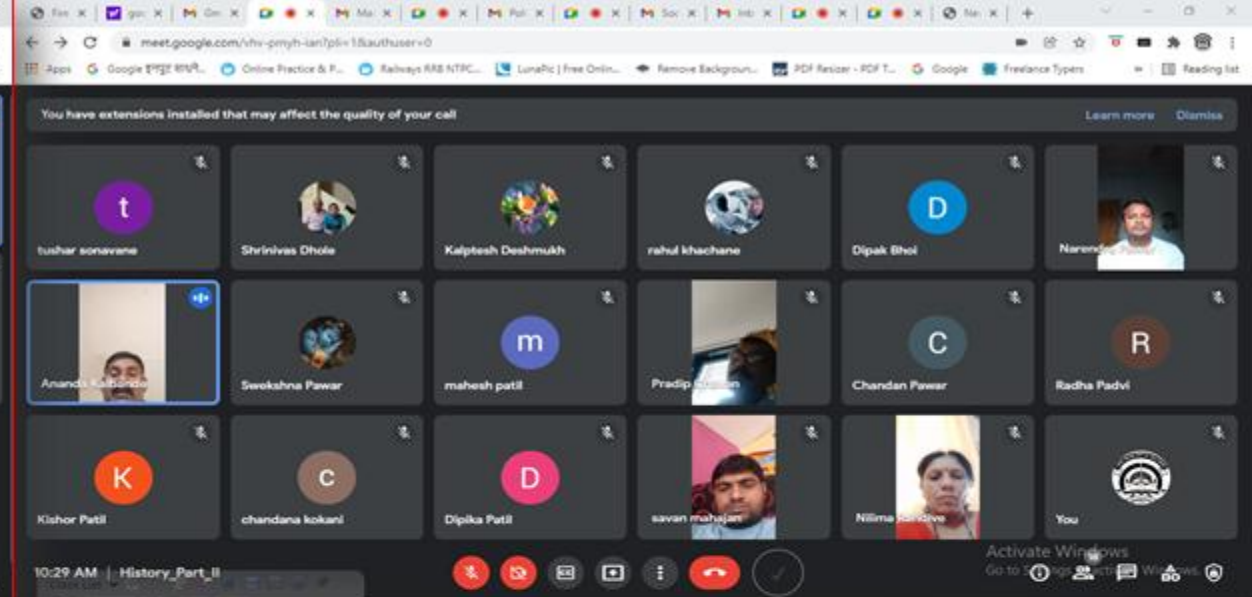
meet.google.com/vhv-pmyh-ian?pli=1&authuser=0

Apps Google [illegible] Online Practice & P... Railways RRB NTPC... LunaPic | Free Onlin... Remove Backgroun... PDF Resizer - PDF T... Google Freelance Typers Reading list

You have extensions installed that may affect the quality of your call
Learn more Dismiss

t
tushar sonavane

Shrinivas Dhole

Kalptesh Deshmukh

rahul khachane

D
Dipak Bhoi

Narendra Pawar

Ananda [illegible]

Swekshna Pawar

m
mahesh patil

Pradip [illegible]

C
Chandan Pawar

R
Radha Padvi

K
Kishor Patil

c
chandana kokani

D
Dipika Patil

savan mahajan

Nilima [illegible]

You

10:29 AM | History_Part_II

Activate Windows
Go to Settings to activate Windows.